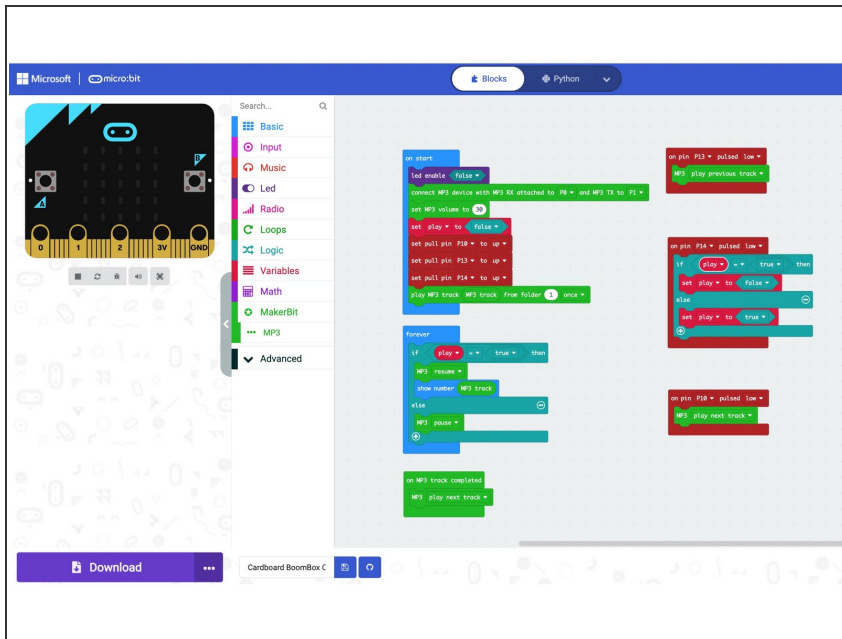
Microsoft | micro:bit

Blocks
Python

Search...

Basic
Input
Music
Led
Radio
Loops
Logic
Variables
Math
MakerBit
MP3
Advanced

0 1 2 3V GND
A B

on start
led enable false
connect MP3 device with MP3 RX attached to P0 and MP3 TX to P1
set MP3 volume to 30
set play to false
set pull pin P10 to up
set pull pin P13 to up
set pull pin P14 to up
play MP3 track MP3 track from folder 1 once

forever
if play = true then
MP3 resume
show number MP3 track
else
MP3 pause

on MP3 track completed
MP3 play next track

on pin P13 pulsed low
MP3 play previous track

on pin P14 pulsed low
if play = true then
set play to false
else
set play to true

on pin P10 pulsed low
MP3 play next track

Download
...
Cardboard BoomBox C